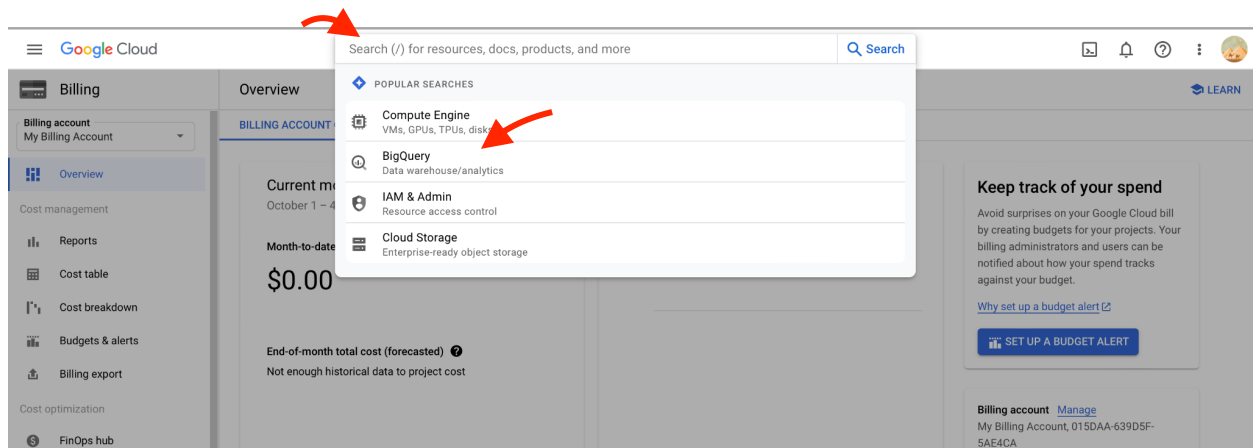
Google Cloud

Search (/) for resources, docs, products, and more

Search

POPULAR SEARCHES

Compute Engine
VMs, GPUs, TPUs, disks

BigQuery
Data warehouse/analytics

IAM & Admin
Resource access control

Cloud Storage
Enterprise-ready object storage

Billing

Billing account
My Billing Account

Overview

Cost management

Reports

Cost table

Cost breakdown

Budgets & alerts

Billing export

Cost optimization

FinOps hub

Overview

BILLING ACCOUNT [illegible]

LEARN

Current mo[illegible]
October 1 – 4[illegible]

Month-to-date

$0.00

End-of-month total cost (forecasted)
Not enough historical data to project cost

Keep track of your spend

Avoid surprises on your Google Cloud bill by creating budgets for your projects. Your billing administrators and users can be notified about how your spend tracks against your budget.

Why set up a budget alert

SET UP A BUDGET ALERT

Billing account Manage
My Billing Account, 015DAA-639D5F-5AE4CA